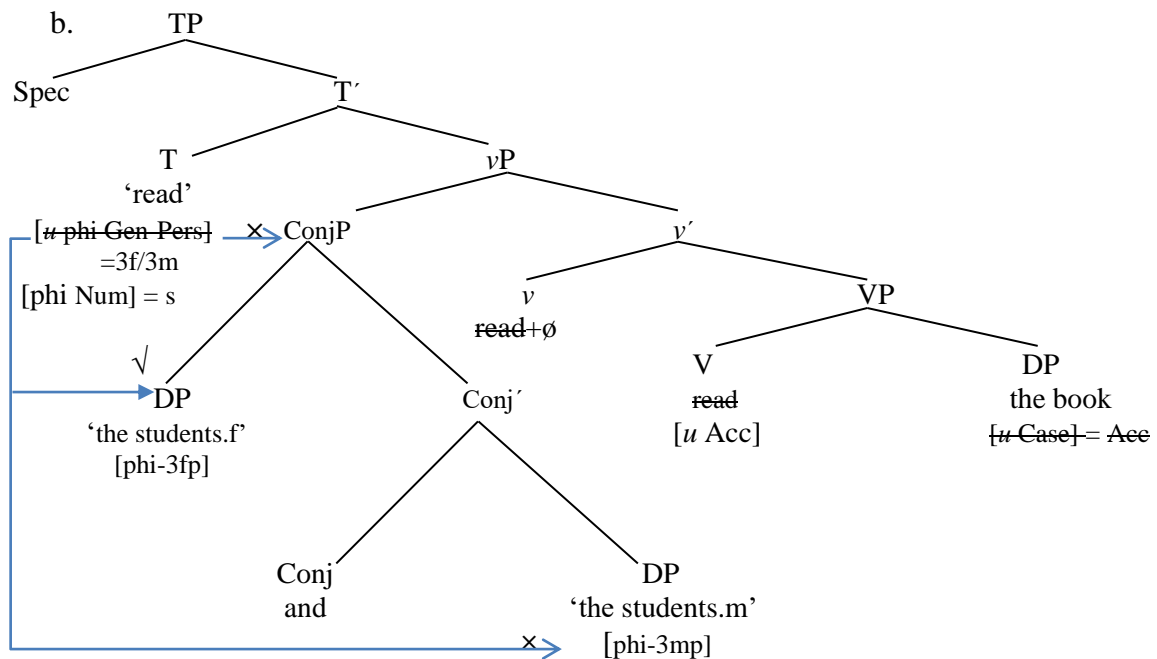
b. TP

Spec

T´

T
'read'
[~~$u$ phi Gen Pers~~]
=3f/3m
[phi Num] = s

×

$v$P

ConjP

$v$´

$v$
~~read~~+ø

VP

√

DP
'the students.f'
[phi-3fp]

Conj´

V
~~read~~
[$u$ Acc]

DP
the book
~~[$u$ Case]~~ = ~~Acc~~

Conj
and

DP
'the students.m'
[phi-3mp]

×